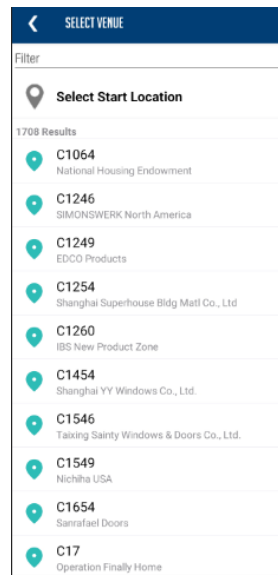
SELECT VENUE

Filter

Select Start Location

1708 Results

C1064
National Housing Endowment

C1246
SIMONSWERK North America

C1249
EDCO Products

C1254
Shanghai Superhouse Bldg Matl Co., Ltd

C1260
IBS New Product Zone

C1454
Shanghai YY Windows Co., Ltd.

C1546
Taixing Sainty Windows & Doors Co., Ltd.

C1549
Nichiha USA

C1654
Sanrafael Doors

C17
Operation Finally Home